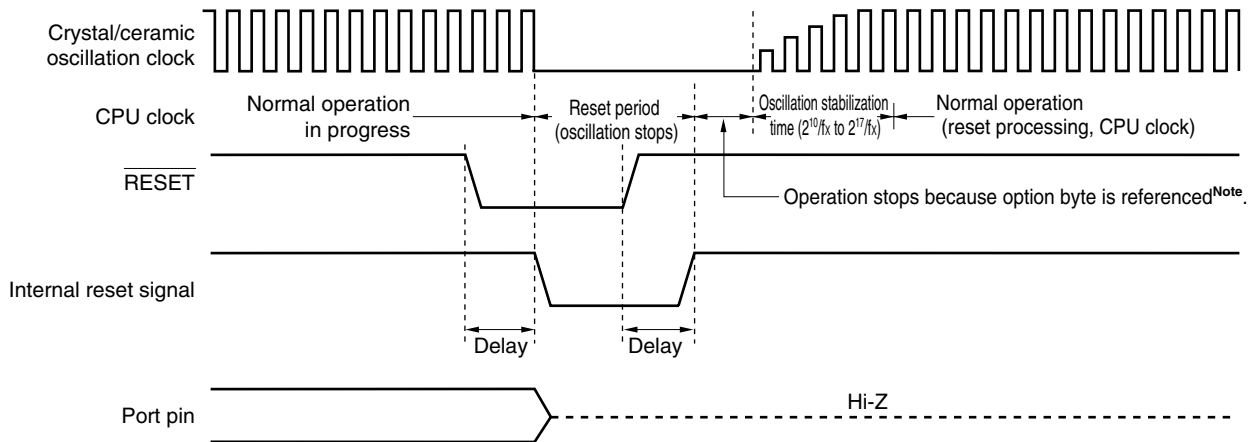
Crystal/ceramic oscillation clock

CPU clock

Normal operation in progress

Reset period (oscillation stops)

Oscillation stabilization time ($2^{10}$/fx to $2^{17}$/fx)

Normal operation (reset processing, CPU clock)

$\overline{\text{RESET}}$

Operation stops because option byte is referenced$^{\text{Note}}$.

Internal reset signal

Delay

Delay

Port pin

Hi-Z